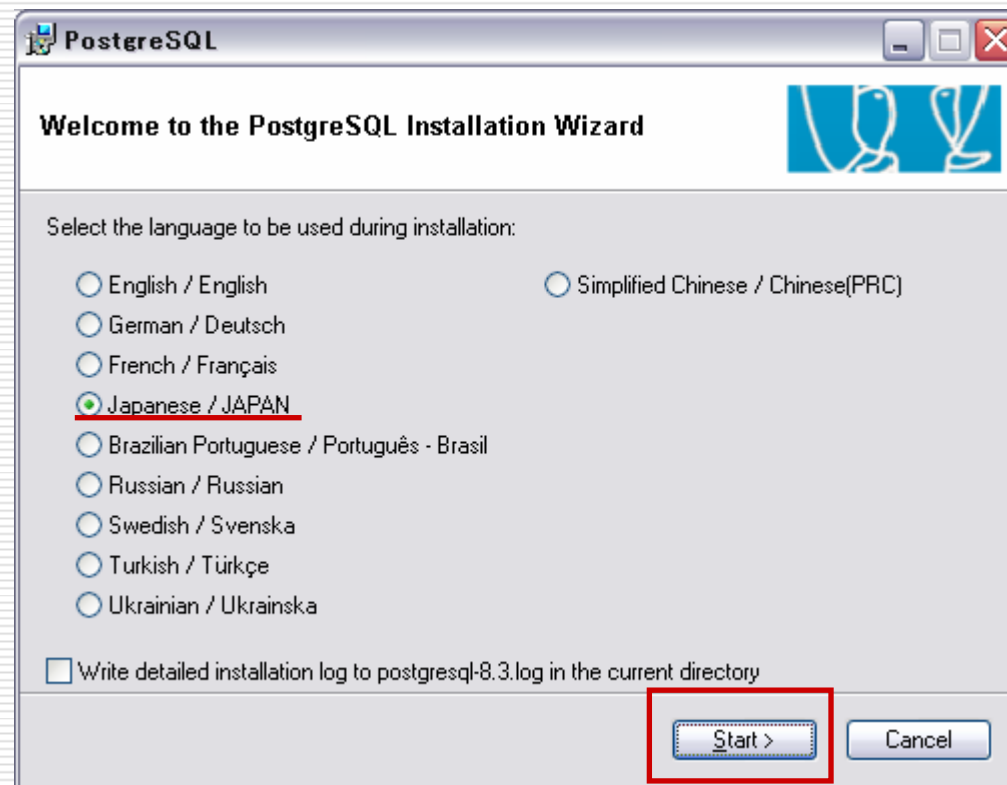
PostgreSQL

Welcome to the PostgreSQL Installation Wizard

Select the language to be used during installation:

English / English
German / Deutsch
French / Français
Japanese / JAPAN
Brazilian Portuguese / Português - Brasil
Russian / Russian
Swedish / Svenska
Turkish / Türkçe
Ukrainian / Ukrainska

Simplified Chinese / Chinese(PRC)

Write detailed installation log to postgresql-8.3.log in the current directory

Start >
Cancel